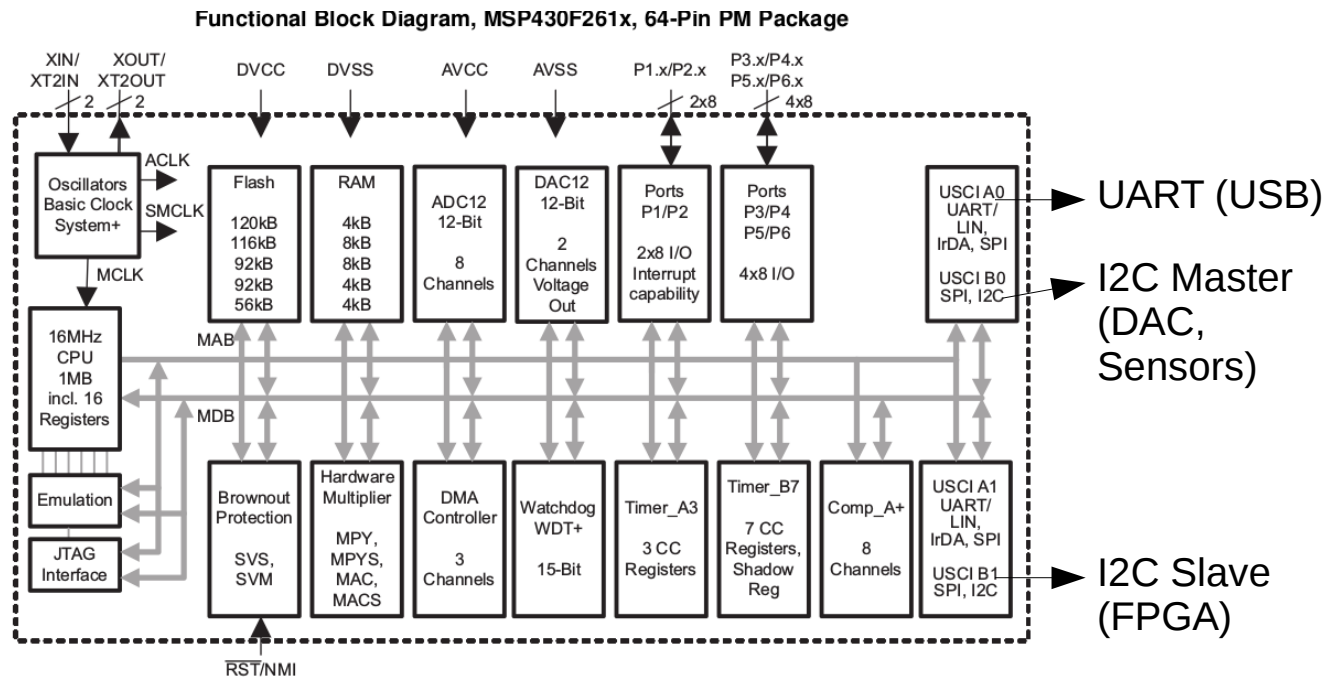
Functional Block Diagram, MSP430F261x, 64-Pin PM Package

XIN/ XT2IN
2
XOUT/ XT2OUT
2
DVCC
DVSS
AVCC
AVSS
P1.x/P2.x
2x8
P3.x/P4.x P5.x/P6.x
4x8

Oscillators Basic Clock System+
ACLK
SMCLK
MCLK

Flash
120kB
116kB
92kB
92kB
56kB

RAM
4kB
8kB
8kB
4kB
4kB

ADC12 12-Bit
8 Channels

DAC12 12-Bit
2 Channels Voltage Out

Ports P1/P2
2x8 I/O Interrupt capability

Ports P3/P4 P5/P6
4x8 I/O

USCI A0 UART/ LIN, IrDA, SPI
USCI B0 SPI, I2C

UART (USB)
I2C Master (DAC, Sensors)

16MHz CPU 1MB incl. 16 Registers
MAB
MDB

Emulation
JTAG Interface

Brownout Protection
SVS, SVM

Hardware Multiplier
MPY, MPYS, MAC, MACS

DMA Controller
3 Channels

Watchdog WDT+
15-Bit

Timer_A3
3 CC Registers

Timer_B7
7 CC Registers, Shadow Reg

Comp_A+
8 Channels

USCI A1 UART/ LIN, IrDA, SPI
USCI B1 SPI, I2C

I2C Slave (FPGA)

$\overline{RST}$/NMI